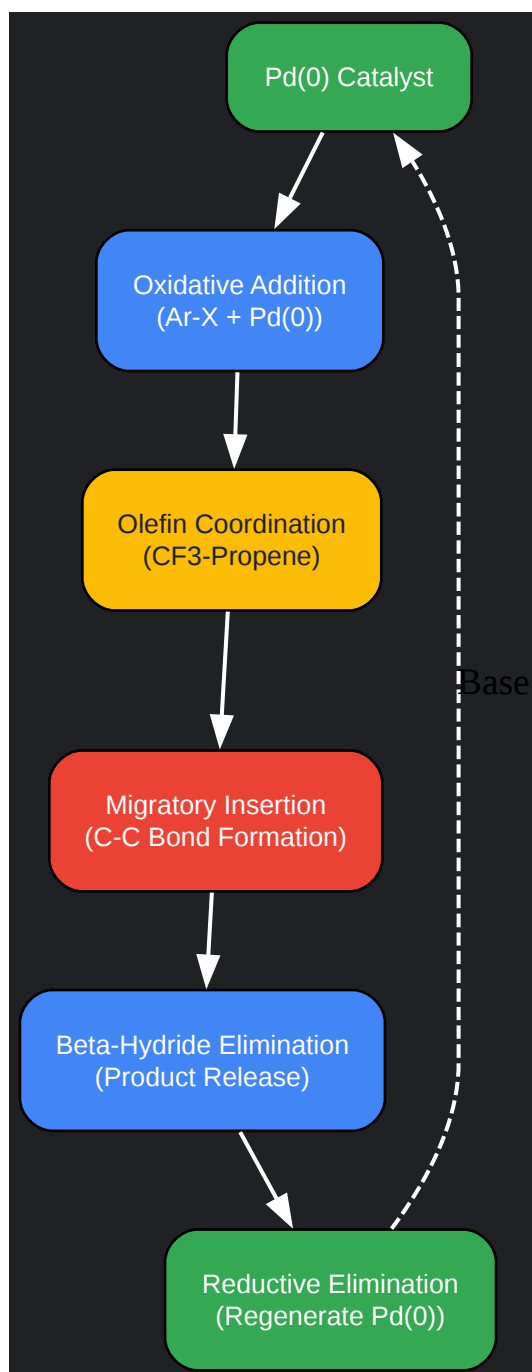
Pd(0) Catalyst

Oxidative Addition
(Ar-X + Pd(0))

Olefin Coordination
(CF3-Propene)

Base

Migratory Insertion
(C-C Bond Formation)

Beta-Hydride Elimination
(Product Release)

Reductive Elimination
(Regenerate Pd(0))